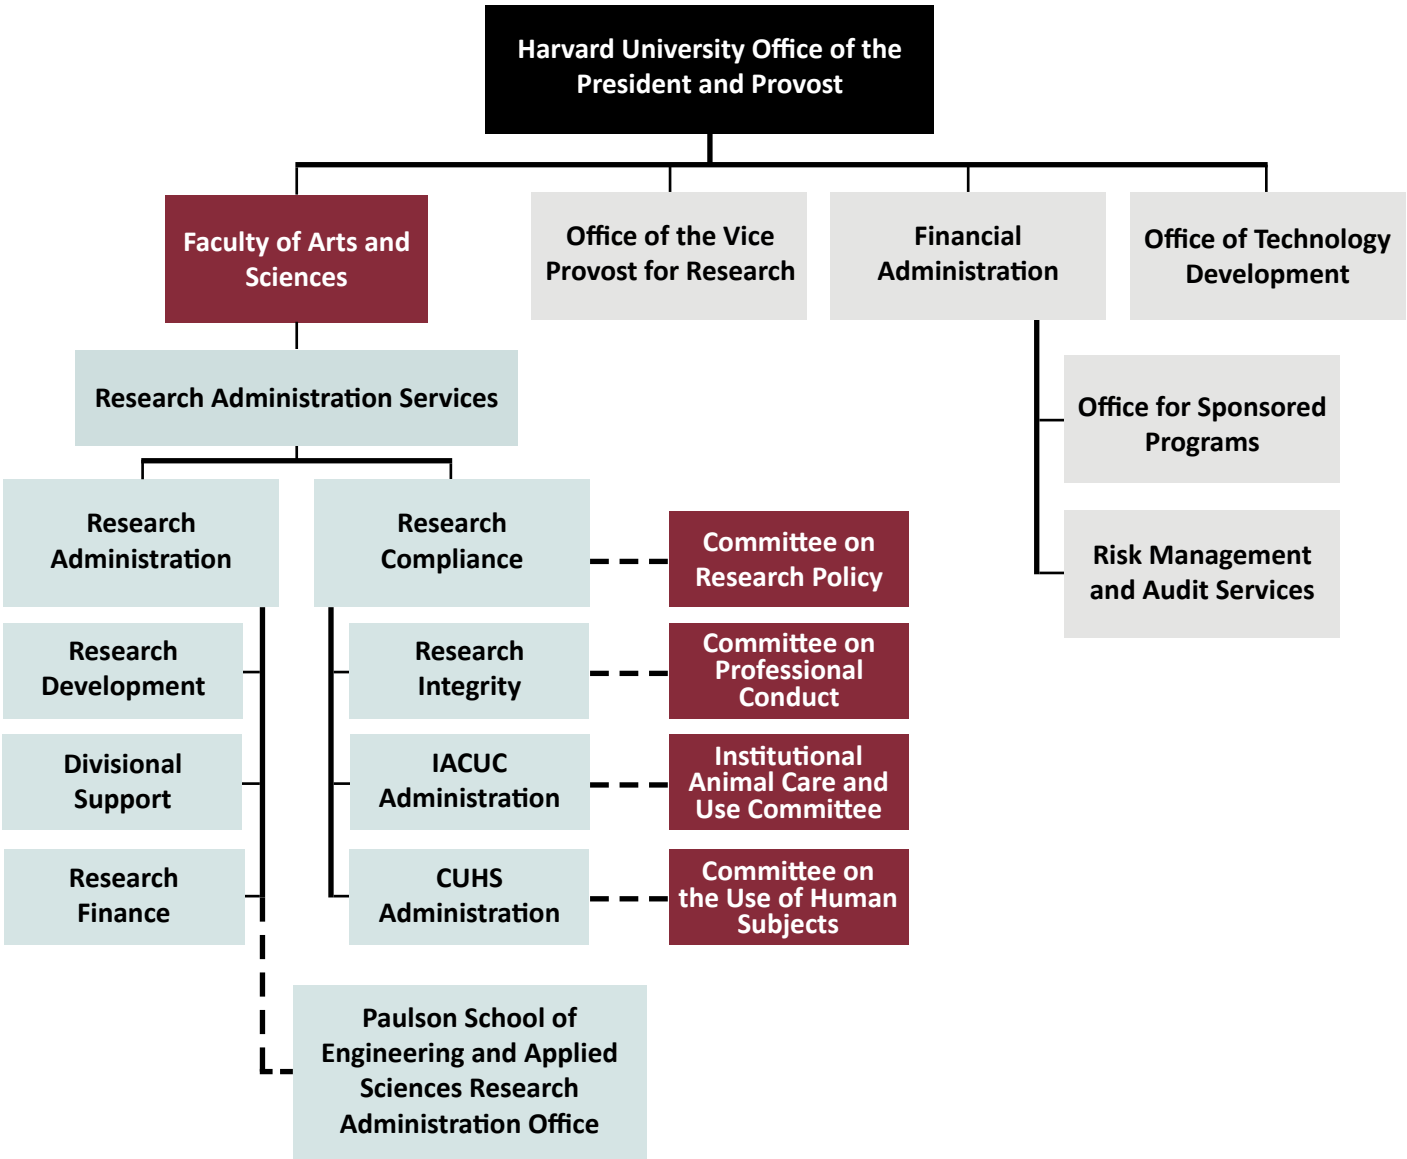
Harvard University Office of the President and Provost

Faculty of Arts and Sciences

Office of the Vice Provost for Research

Financial Administration

Office of Technology Development

Research Administration Services

Office for Sponsored Programs

Risk Management and Audit Services

Research Administration

Research Compliance

Committee on Research Policy

Research Development

Research Integrity

Committee on Professional Conduct

Divisional Support

IACUC Administration

Institutional Animal Care and Use Committee

Research Finance

CUHS Administration

Committee on the Use of Human Subjects

Paulson School of Engineering and Applied Sciences Research Administration Office